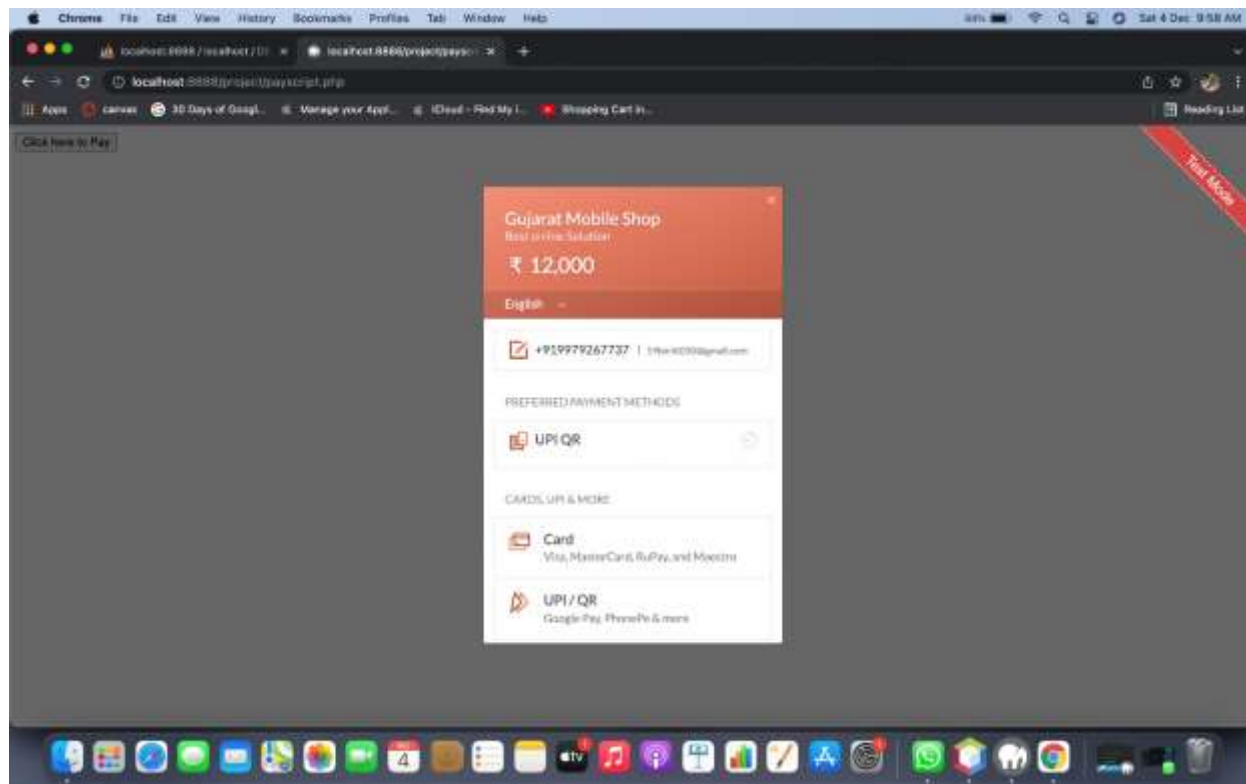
Chrome File Edit View History Bookmarks Profiles Tab Window Help

Sat 4 Dec 9:58 AM

localhost:8888 / localhost / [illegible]

localhost:8888/project/paysc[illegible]

localhost:8888/project/payscript.php

Apps canvas 30 Days of Googl... Manage your Appl... iCloud - Find My i... Shopping Cart in...

Reading List

Click here to Pay

Test Mode

Gujarat Mobile Shop
Best online Solution

₹ 12,000

English

+919979267737 | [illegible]@gmail.com

PREFERRED PAYMENT METHODS

UPI QR

CARDS, UPI & MORE

Card
Visa, MasterCard, RuPay, and Maestro

UPI / QR
Google Pay, PhonePe & more

4